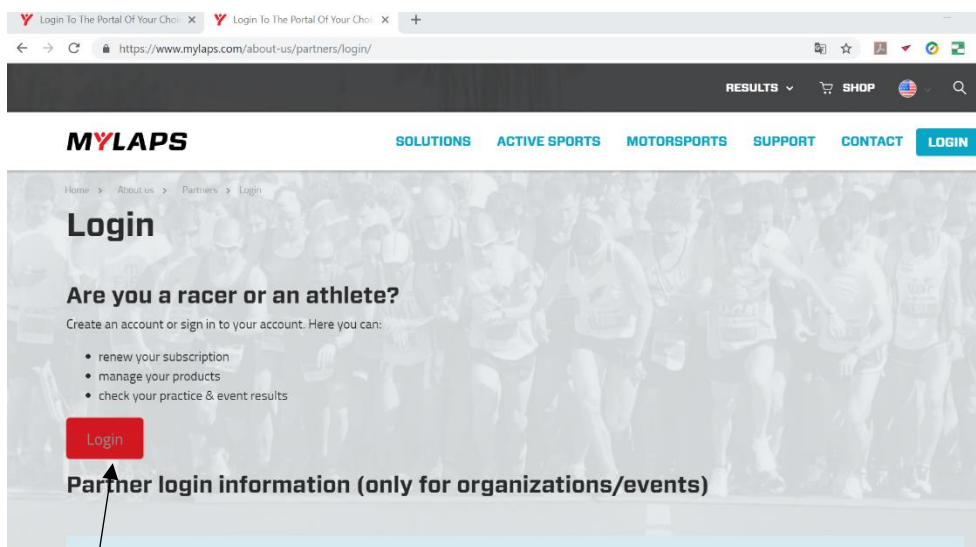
Login To The Portal Of Your Choi ×
Login To The Portal Of Your Choi ×
+

https://www.mylaps.com/about-us/partners/login/

RESULTS
SHOP

MYLAPS
SOLUTIONS
ACTIVE SPORTS
MOTORSPORTS
SUPPORT
CONTACT
LOGIN

Home > About us > Partners > Login

Login

Are you a racer or an athlete?

Create an account or sign in to your account. Here you can:

- renew your subscription
- manage your products
- check your practice & event results

Login

Partner login information (only for organizations/events)